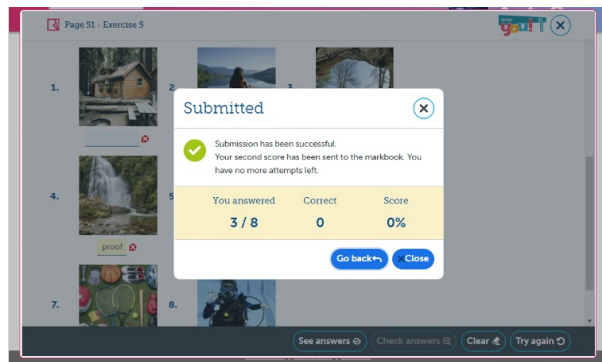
Page 51 - Exercise 5

you!T

1.

2.

3.

4.

5

proof

7.

8.

Submitted

Submission has been successful.
Your second score has been sent to the markbook. You have no more attempts left.

| You answered | Correct | Score |
|---|---|---|
| 3 / 8 | 0 | 0% |

Go back

Close

See answers

Check answers

Clear

Try again